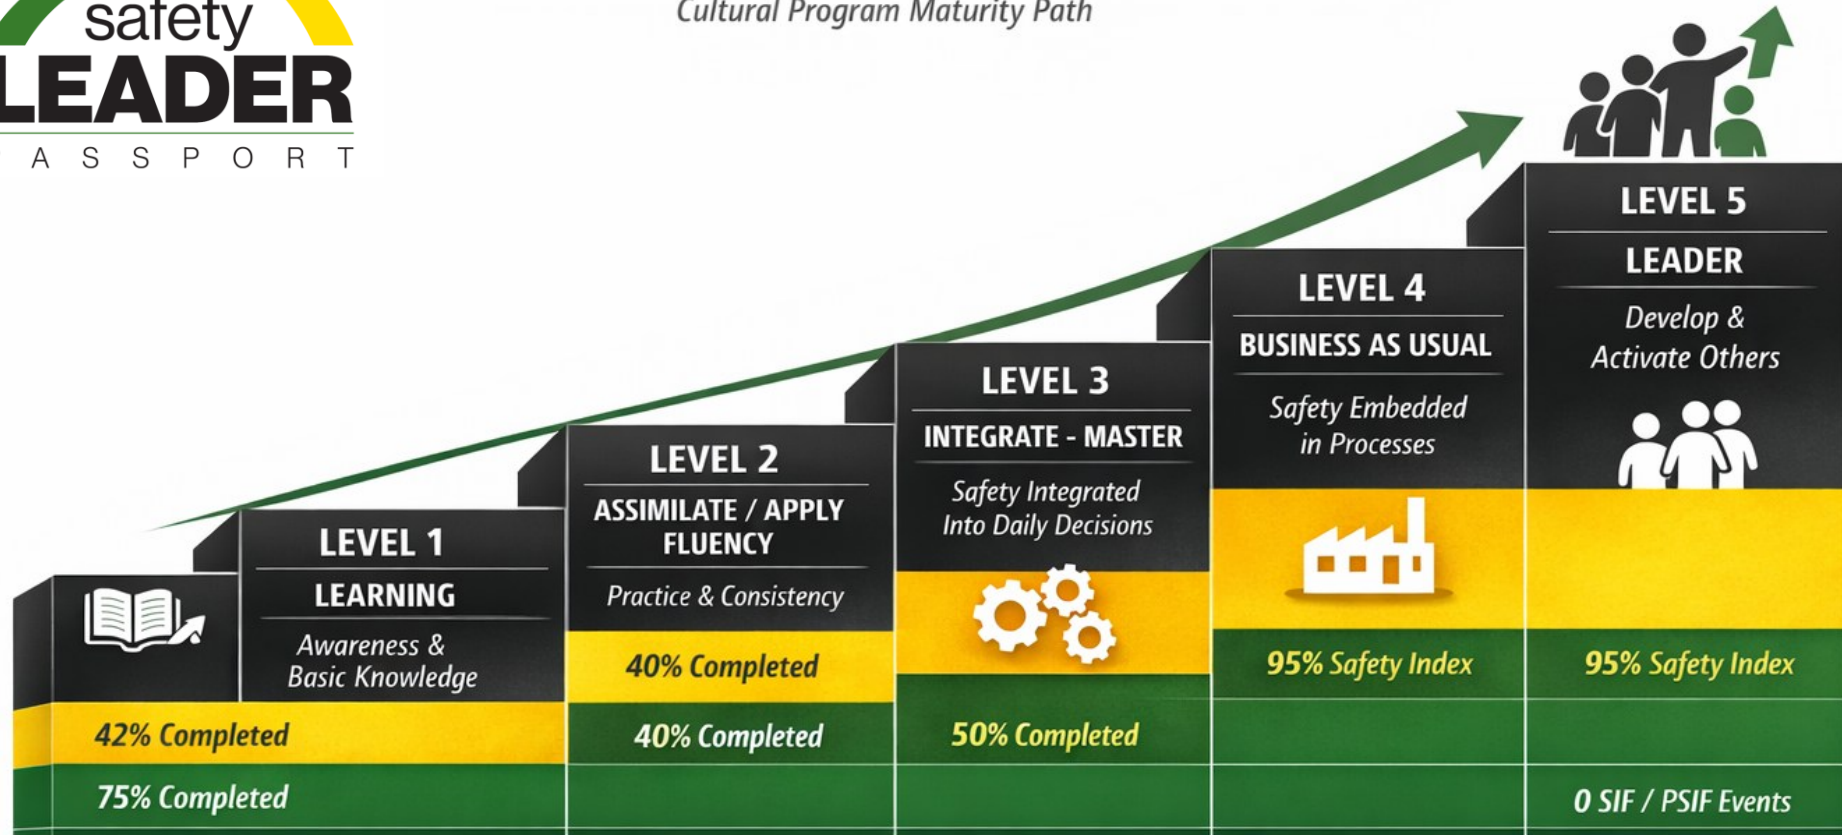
safety
LEADER
ASSPORT

Cultural Program Maturity Path

LEVEL 1
LEARNING
Awareness & Basic Knowledge

42% Completed
75% Completed

LEVEL 2
ASSIMILATE / APPLY FLUENCY
Practice & Consistency

40% Completed
40% Completed

LEVEL 3
INTEGRATE - MASTER
Safety Integrated Into Daily Decisions

50% Completed

LEVEL 4
BUSINESS AS USUAL
Safety Embedded in Processes

95% Safety Index

LEVEL 5
LEADER
Develop & Activate Others

95% Safety Index
0 SIF / PSIF Events